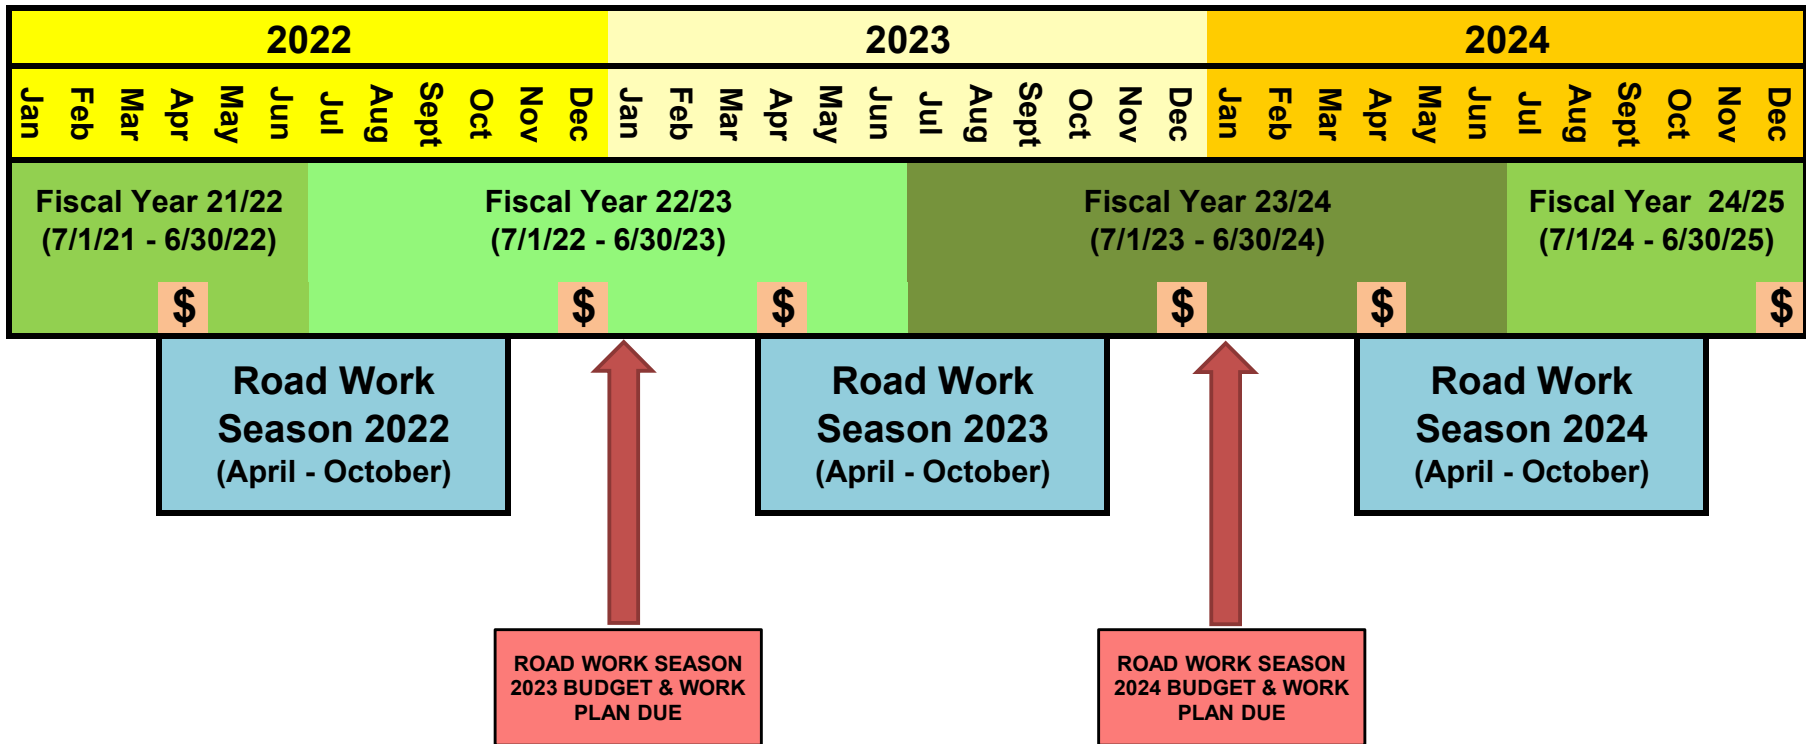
| 2022 | 2023 | 2024 |
|---|---|---|

Jan Feb Mar Apr May Jun Jul Aug Sept Oct Nov Dec Jan Feb Mar Apr May Jun Jul Aug Sept Oct Nov Dec Jan Feb Mar Apr May Jun Jul Aug Sept Oct Nov Dec

Fiscal Year 21/22 (7/1/21 - 6/30/22)

Fiscal Year 22/23 (7/1/22 - 6/30/23)

Fiscal Year 23/24 (7/1/23 - 6/30/24)

Fiscal Year 24/25 (7/1/24 - 6/30/25)

$ $ $ $ $ $

Road Work Season 2022 (April - October)

Road Work Season 2023 (April - October)

Road Work Season 2024 (April - October)

ROAD WORK SEASON 2023 BUDGET & WORK PLAN DUE

ROAD WORK SEASON 2024 BUDGET & WORK PLAN DUE